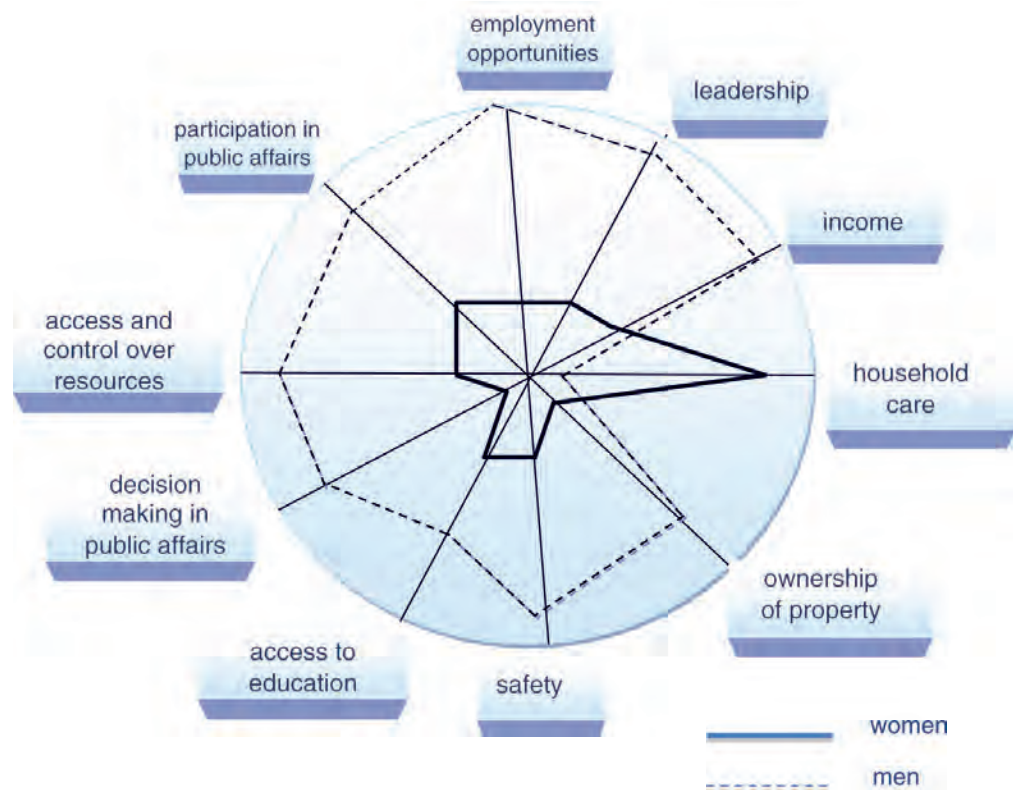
employment opportunities

leadership

participation in public affairs

income

access and control over resources

household care

decision making in public affairs

ownership of property

access to education

safety

women

men